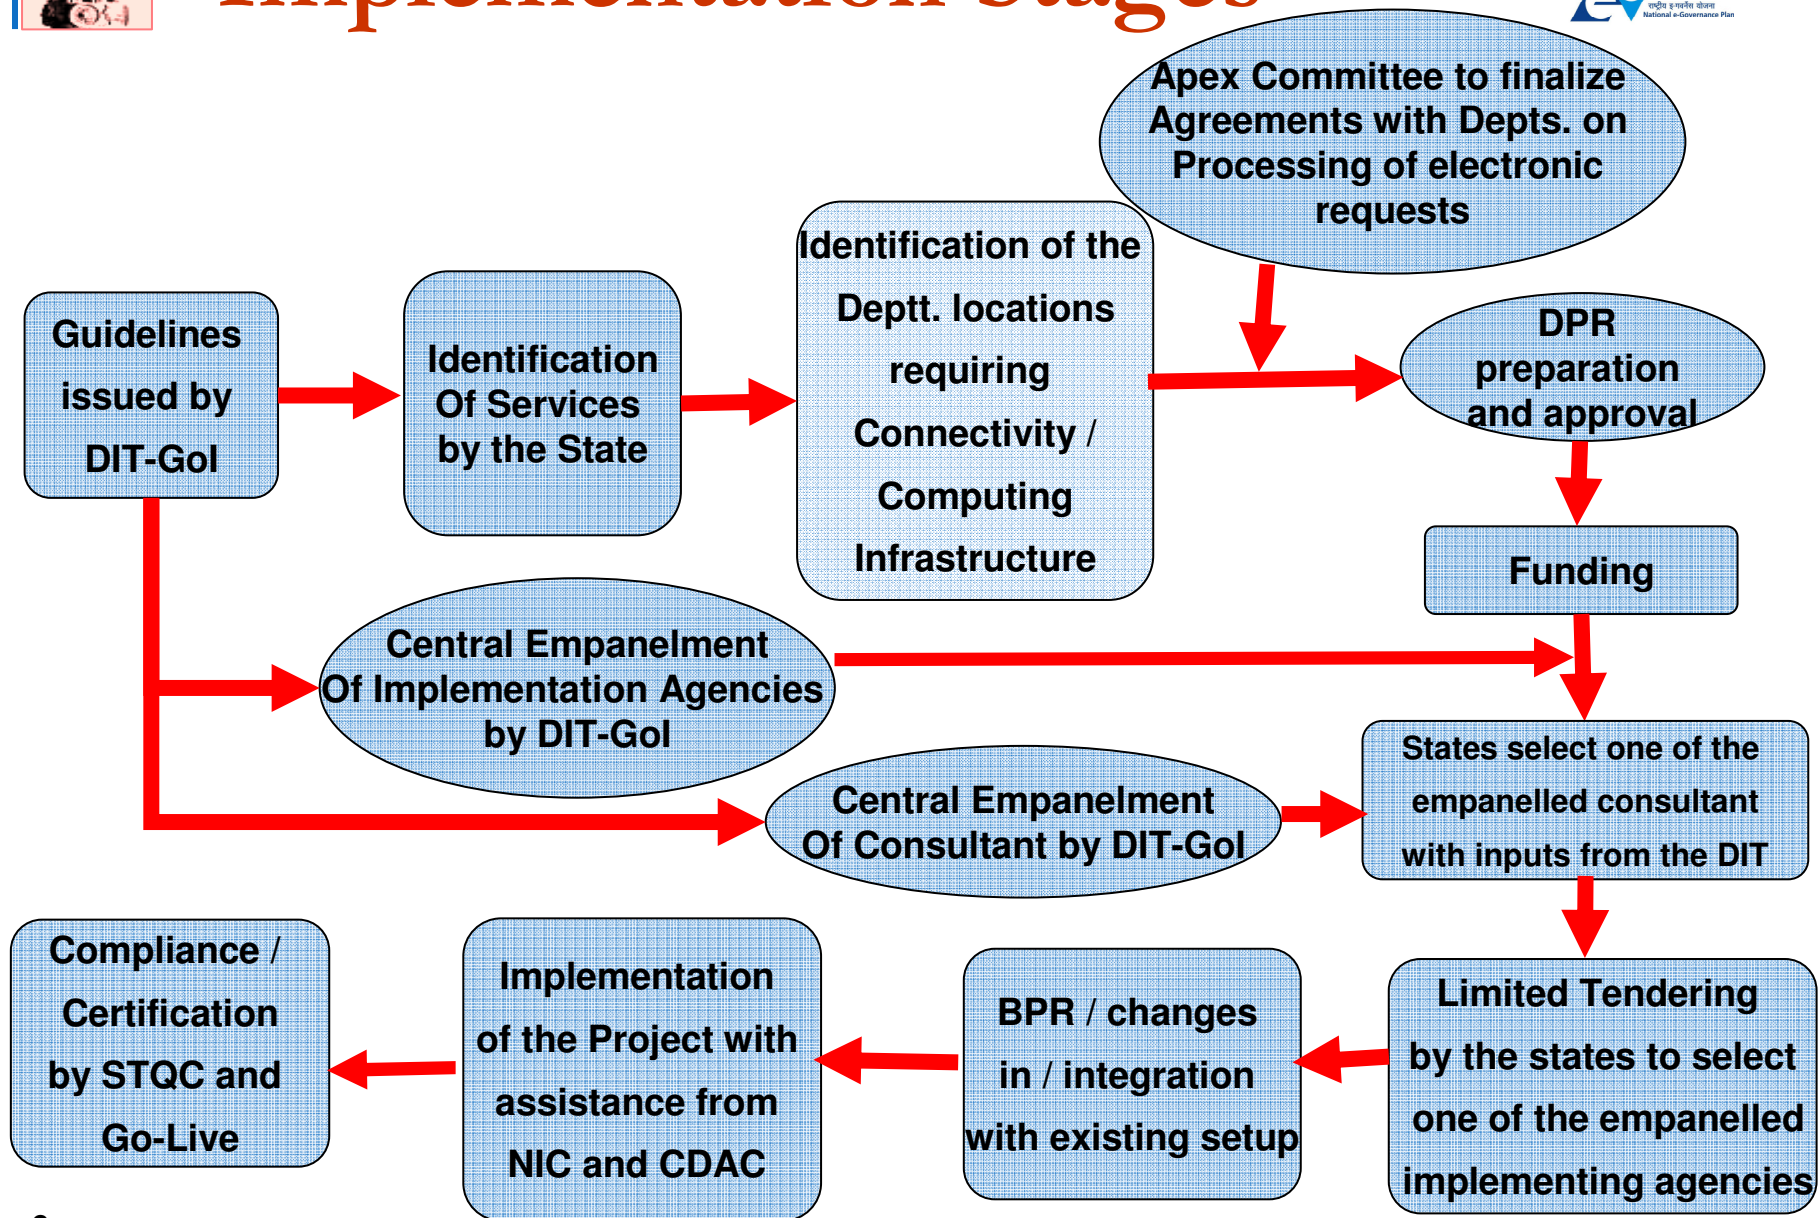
Implementation Stages

राष्ट्रीय ई-गवर्नेंस योजना
National e-Governance Plan

Guidelines issued by DIT-GoI

Identification Of Services by the State

Identification of the Deptt. locations requiring Connectivity / Computing Infrastructure

Apex Committee to finalize Agreements with Depts. on Processing of electronic requests

DPR preparation and approval

Funding

Central Empanelment Of Implementation Agencies by DIT-GoI

Central Empanelment Of Consultant by DIT-GoI

States select one of the empanelled consultant with inputs from the DIT

Limited Tendering by the states to select one of the empanelled implementing agencies

BPR / changes in / integration with existing setup

Implementation of the Project with assistance from NIC and CDAC

Compliance / Certification by STQC and Go-Live